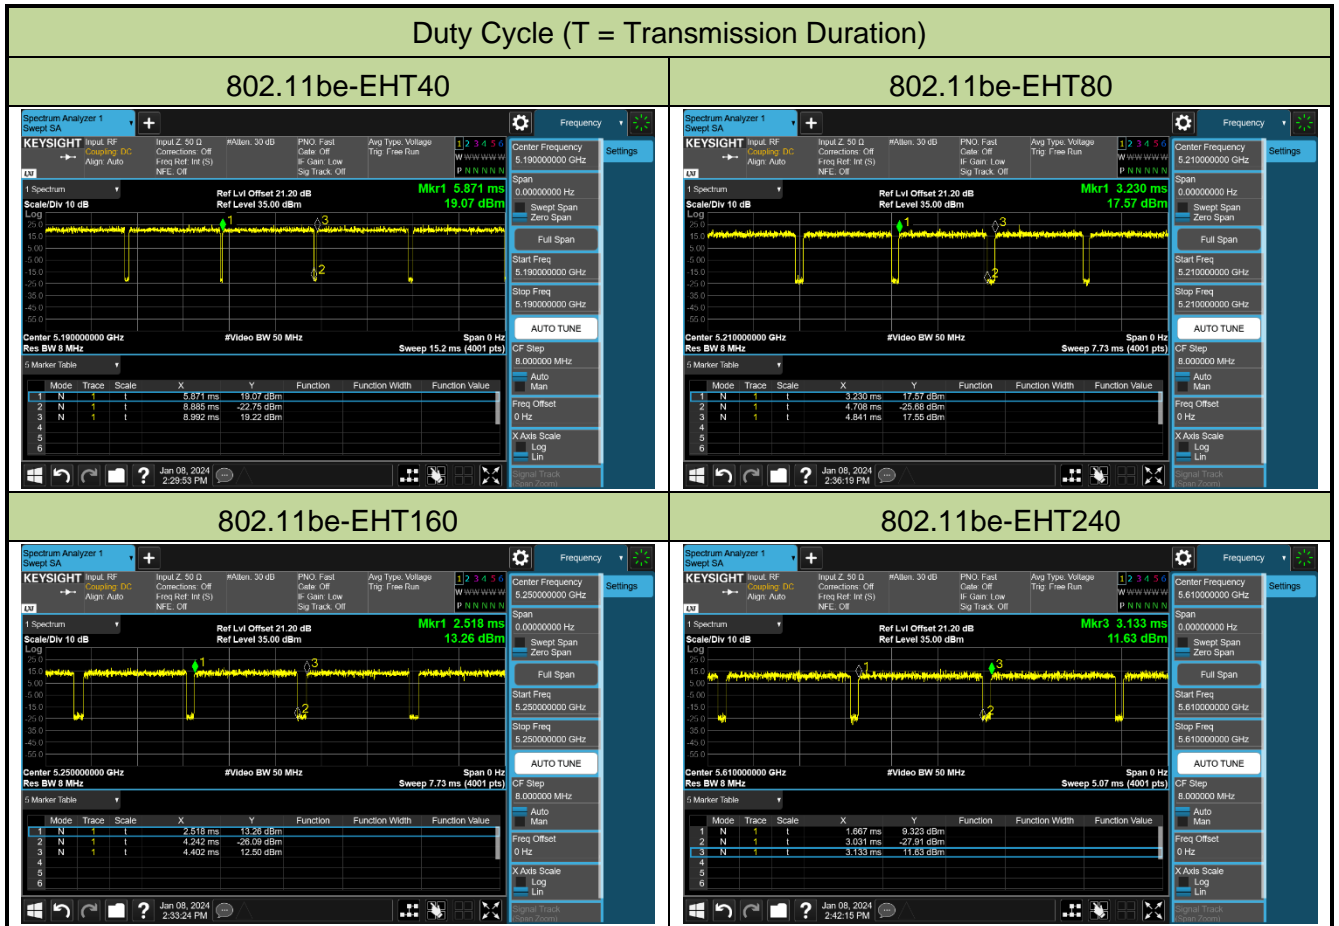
Duty Cycle (T = Transmission Duration)

| 802.11be-EHT40 | 802.11be-EHT80 |
|---|---|
| Spectrum Analyzer 1 Swept SA KEYSIGHT Input: RF Coupling: DC Align: Auto Input Z: 50 Ω Corrections: Off Freq Ref: Int (S) NFE: Off #Atten: 30 dB PNO: Fast Gate: Off IF Gain: Low Sig Track: Off Avg Type: Voltage Trig: Free Run 1 2 3 4 5 6 W W W W W W P N N N N N Frequency Settings 1 Spectrum Scale/Div 10 dB Log Ref Lvl Offset 21.20 dB Ref Level 35.00 dBm Mkr1 5.871 ms 19.07 dBm Center Frequency 5.190000000 GHz Span 0.00000000 Hz Swept Span Zero Span Full Span Start Freq 5.190000000 GHz Stop Freq 5.190000000 GHz AUTO TUNE CF Step 8.000000 MHz Auto Man Freq Offset 0 Hz X Axis Scale Log Lin Signal Track (Span Zoom) Center 5.190000000 GHz Res BW 8 MHz #Video BW 50 MHz Span 0 Hz Sweep 15.2 ms (4001 pts) 5 Marker Table Mode Trace Scale X Y Function Function Width Function Value 1 N 1 t 5.871 ms 19.07 dBm 2 N 1 t 8.885 ms -22.75 dBm 3 N 1 t 8.992 ms 19.22 dBm Jan 08, 2024 2:29:53 PM | Spectrum Analyzer 1 Swept SA KEYSIGHT Input: RF Coupling: DC Align: Auto Input Z: 50 Ω Corrections: Off Freq Ref: Int (S) NFE: Off #Atten: 30 dB PNO: Fast Gate: Off IF Gain: Low Sig Track: Off Avg Type: Voltage Trig: Free Run Frequency Settings 1 Spectrum Scale/Div 10 dB Log Ref Lvl Offset 21.20 dB Ref Level 35.00 dBm Mkr1 3.230 ms 17.57 dBm Center Frequency 5.210000000 GHz Span 0.00000000 Hz Swept Span Zero Span Full Span Start Freq 5.210000000 GHz Stop Freq 5.210000000 GHz AUTO TUNE CF Step 8.000000 MHz Auto Man Freq Offset 0 Hz X Axis Scale Log Lin Signal Track (Span Zoom) Center 5.210000000 GHz Res BW 8 MHz #Video BW 50 MHz Span 0 Hz Sweep 7.73 ms (4001 pts) 5 Marker Table Mode Trace Scale X Y Function Function Width Function Value 1 N 1 t 3.230 ms 17.57 dBm 2 N 1 t 4.708 ms -25.68 dBm 3 N 1 t 4.841 ms 17.55 dBm Jan 08, 2024 2:36:19 PM |
| 802.11be-EHT160 | 802.11be-EHT240 |
| Spectrum Analyzer 1 Swept SA KEYSIGHT Input: RF Coupling: DC Align: Auto Input Z: 50 Ω Corrections: Off Freq Ref: Int (S) NFE: Off #Atten: 30 dB PNO: Fast Gate: Off IF Gain: Low Sig Track: Off Avg Type: Voltage Trig: Free Run Frequency Settings 1 Spectrum Scale/Div 10 dB Log Ref Lvl Offset 21.20 dB Ref Level 35.00 dBm Mkr1 2.518 ms 13.26 dBm Center Frequency 5.250000000 GHz Span 0.00000000 Hz Swept Span Zero Span Full Span Start Freq 5.250000000 GHz Stop Freq 5.250000000 GHz AUTO TUNE CF Step 8.000000 MHz Auto Man Freq Offset 0 Hz X Axis Scale Log Lin Signal Track (Span Zoom) Center 5.250000000 GHz Res BW 8 MHz #Video BW 50 MHz Span 0 Hz Sweep 7.73 ms (4001 pts) 5 Marker Table Mode Trace Scale X Y Function Function Width Function Value 1 N 1 t 2.518 ms 13.26 dBm 2 N 1 t 4.242 ms -26.09 dBm 3 N 1 t 4.402 ms 12.50 dBm Jan 08, 2024 2:33:24 PM | Spectrum Analyzer 1 Swept SA KEYSIGHT Input: RF Coupling: DC Align: Auto Input Z: 50 Ω Corrections: Off Freq Ref: Int (S) NFE: Off #Atten: 30 dB PNO: Fast Gate: Off IF Gain: Low Sig Track: Off Avg Type: Voltage Trig: Free Run Frequency Settings 1 Spectrum Scale/Div 10 dB Log Ref Lvl Offset 21.20 dB Ref Level 35.00 dBm Mkr3 3.133 ms 11.63 dBm Center Frequency 5.610000000 GHz Span 0.00000000 Hz Swept Span Zero Span Full Span Start Freq 5.610000000 GHz Stop Freq 5.610000000 GHz AUTO TUNE CF Step 8.000000 MHz Auto Man Freq Offset 0 Hz X Axis Scale Log Lin Signal Track (Span Zoom) Center 5.610000000 GHz Res BW 8 MHz #Video BW 50 MHz Span 0 Hz Sweep 5.07 ms (4001 pts) 5 Marker Table Mode Trace Scale X Y Function Function Width Function Value 1 N 1 t 1.667 ms 9.323 dBm 2 N 1 t 3.031 ms -27.91 dBm 3 N 1 t 3.133 ms 11.63 dBm Jan 08, 2024 2:42:15 PM |